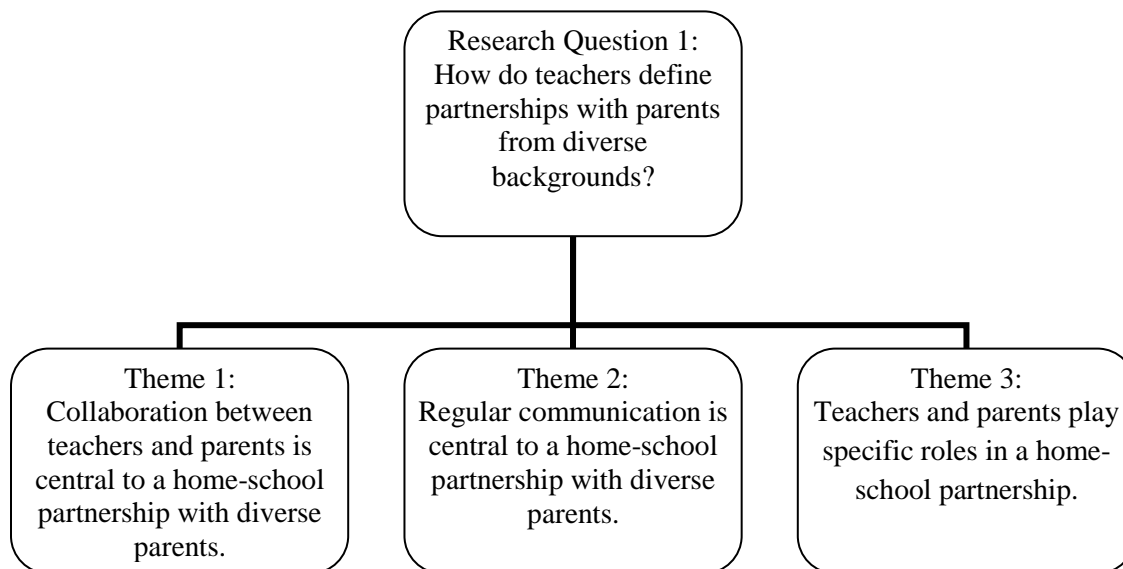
Research Question 1: How do teachers define partnerships with parents from diverse backgrounds?

Theme 1: Collaboration between teachers and parents is central to a home-school partnership with diverse parents.

Theme 2: Regular communication is central to a home-school partnership with diverse parents.

Theme 3: Teachers and parents play specific roles in a home-school partnership.